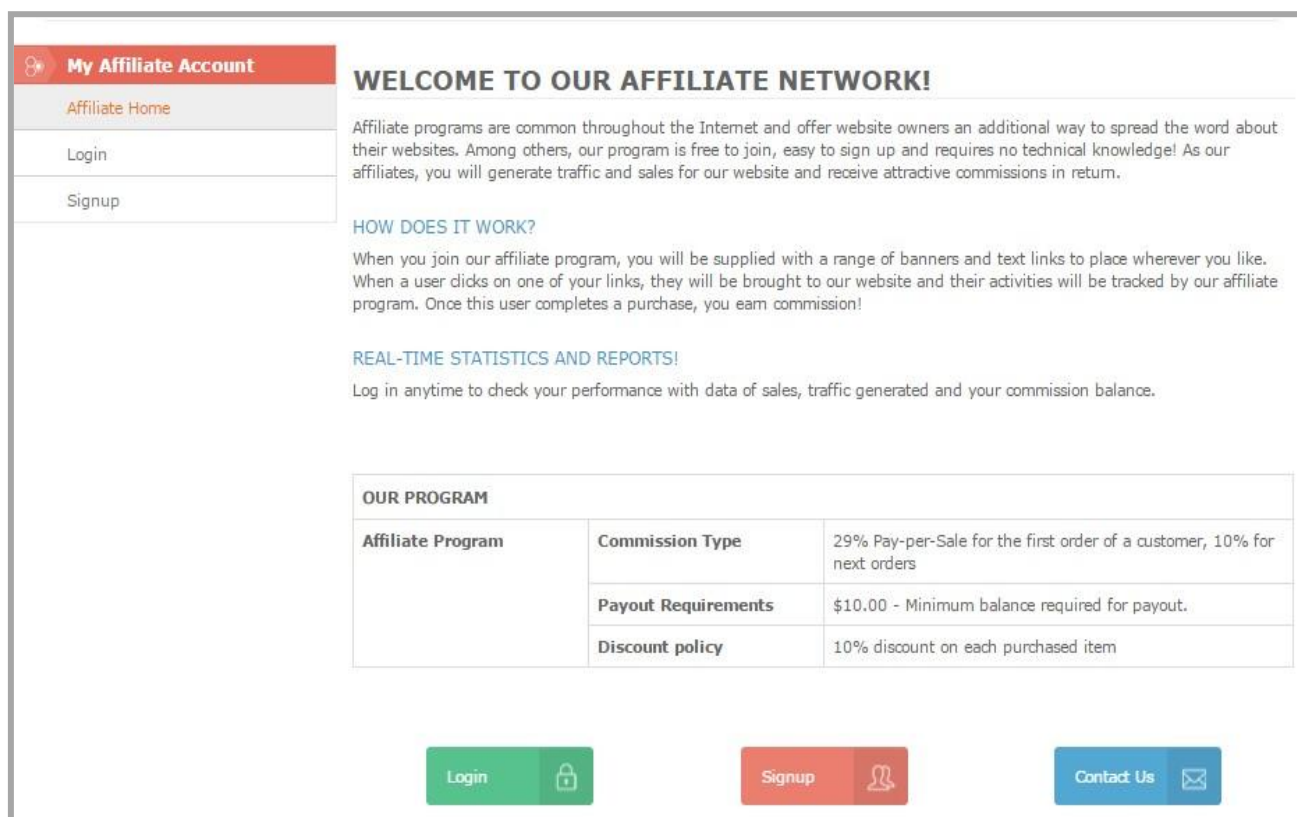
My Affiliate Account

Affiliate Home

Login

Signup

WELCOME TO OUR AFFILIATE NETWORK!

Affiliate programs are common throughout the Internet and offer website owners an additional way to spread the word about their websites. Among others, our program is free to join, easy to sign up and requires no technical knowledge! As our affiliates, you will generate traffic and sales for our website and receive attractive commissions in return.

HOW DOES IT WORK?

When you join our affiliate program, you will be supplied with a range of banners and text links to place wherever you like. When a user clicks on one of your links, they will be brought to our website and their activities will be tracked by our affiliate program. Once this user completes a purchase, you earn commission!

REAL-TIME STATISTICS AND REPORTS!

Log in anytime to check your performance with data of sales, traffic generated and your commission balance.

| OUR PROGRAM | | |
|---|---|---|
| Affiliate Program | Commission Type | 29% Pay-per-Sale for the first order of a customer, 10% for next orders |
| | Payout Requirements | $10.00 - Minimum balance required for payout. |
| | Discount policy | 10% discount on each purchased item |

Login

Signup

Contact Us